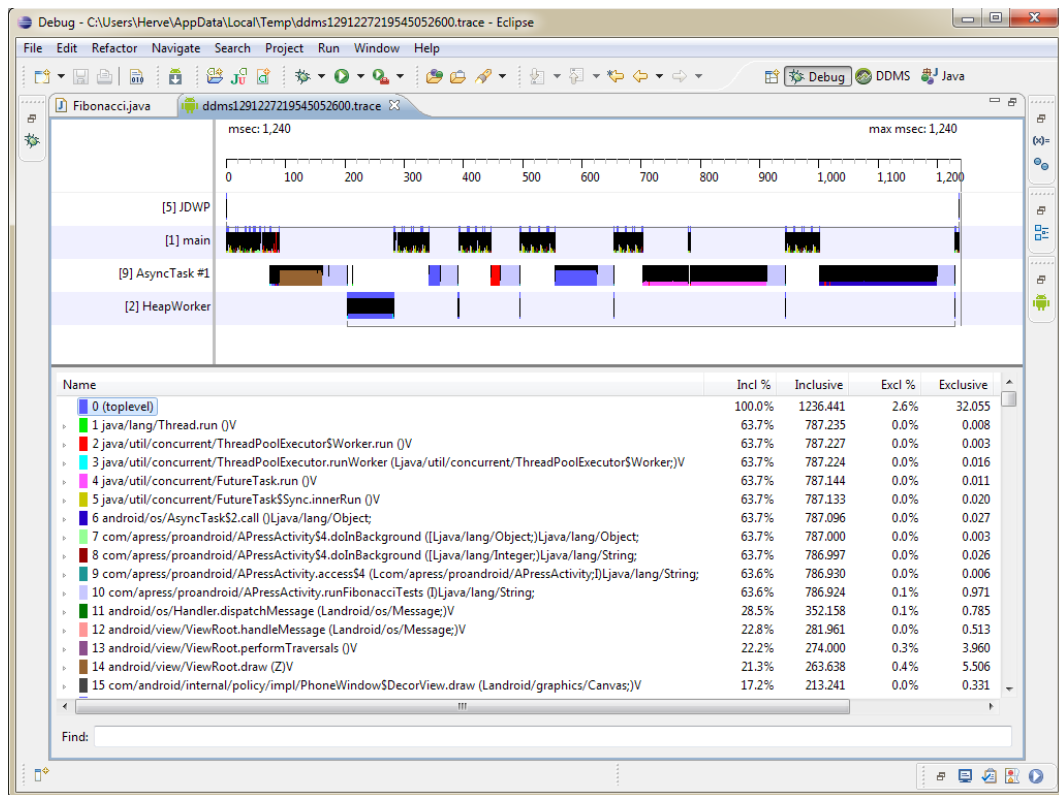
Debug - C:\Users\Herve\AppData\Local\Temp\ddms1291227219545052600.trace - Eclipse

File Edit Refactor Navigate Search Project Run Window Help

Debug DDMS Java

Fibonacci.java ddms1291227219545052600.trace

msec: 1,240 max msec: 1,240

0 100 200 300 400 500 600 700 800 900 1,000 1,100 1,200

[5] JDWP
[1] main
[9] AsyncTask #1
[2] HeapWorker

| Name | Incl % | Inclusive | Excl % | Exclusive |
|---|---|---|---|---|
| 0 (toplevel) | 100.0% | 1236.441 | 2.6% | 32.055 |
| 1 java/lang/Thread.run ()V | 63.7% | 787.235 | 0.0% | 0.008 |
| 2 java/util/concurrent/ThreadPoolExecutor$Worker.run ()V | 63.7% | 787.227 | 0.0% | 0.003 |
| 3 java/util/concurrent/ThreadPoolExecutor.runWorker (Ljava/util/concurrent/ThreadPoolExecutor$Worker;)V | 63.7% | 787.224 | 0.0% | 0.016 |
| 4 java/util/concurrent/FutureTask.run ()V | 63.7% | 787.144 | 0.0% | 0.011 |
| 5 java/util/concurrent/FutureTask$Sync.innerRun ()V | 63.7% | 787.133 | 0.0% | 0.020 |
| 6 android/os/AsyncTask$2.call ()Ljava/lang/Object; | 63.7% | 787.096 | 0.0% | 0.027 |
| 7 com/apress/proandroid/APressActivity$4.doInBackground ([Ljava/lang/Object;)Ljava/lang/Object; | 63.7% | 787.000 | 0.0% | 0.003 |
| 8 com/apress/proandroid/APressActivity$4.doInBackground ([Ljava/lang/Integer;)Ljava/lang/String; | 63.7% | 786.997 | 0.0% | 0.026 |
| 9 com/apress/proandroid/APressActivity.access$4 (Lcom/apress/proandroid/APressActivity;I)Ljava/lang/String; | 63.6% | 786.930 | 0.0% | 0.006 |
| 10 com/apress/proandroid/APressActivity.runFibonacciTests (I)Ljava/lang/String; | 63.6% | 786.924 | 0.1% | 0.971 |
| 11 android/os/Handler.dispatchMessage (Landroid/os/Message;)V | 28.5% | 352.158 | 0.1% | 0.785 |
| 12 android/view/ViewRoot.handleMessage (Landroid/os/Message;)V | 22.8% | 281.961 | 0.0% | 0.513 |
| 13 android/view/ViewRoot.performTraversals ()V | 22.2% | 274.000 | 0.3% | 3.960 |
| 14 android/view/ViewRoot.draw (Z)V | 21.3% | 263.638 | 0.4% | 5.506 |
| 15 com/android/internal/policy/impl/PhoneWindow$DecorView.draw (Landroid/graphics/Canvas;)V | 17.2% | 213.241 | 0.0% | 0.331 |

Find: